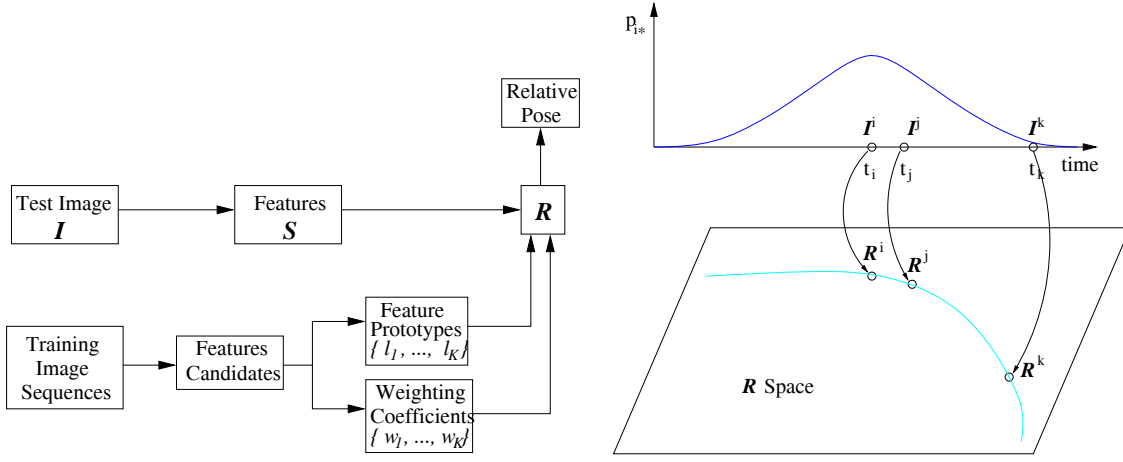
Relative Pose

Test Image
$I$

Features
$S$

$R$

Training Image Sequences

Features Candidates

Feature Prototypes
$\{ l_1, ..., l_K \}$

Weighting Coefficients
$\{ w_1, ..., w_K \}$

$p_{i*}$

$I^i$ $I^j$ $I^k$

$t_i$ $t_j$ $t_k$ time

$R^i$ $R^j$

$R^k$

$R$ Space